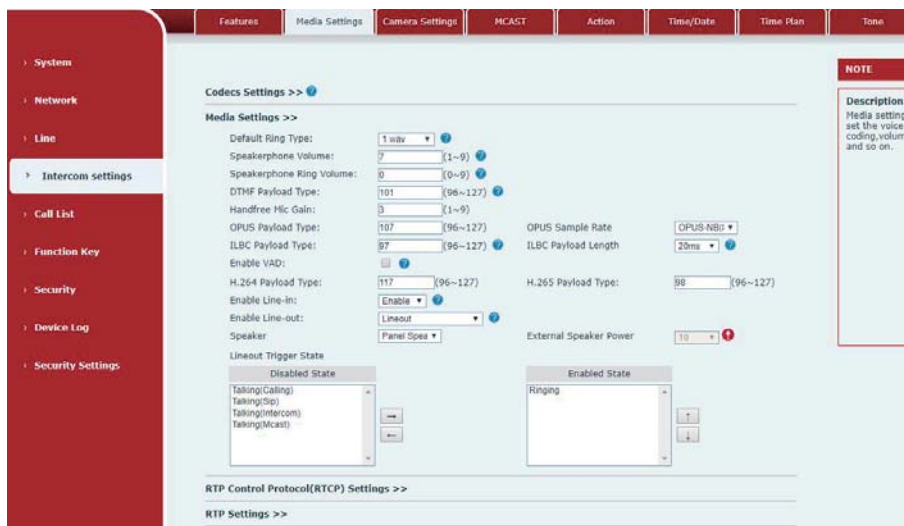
Features | Media Settings | Camera Settings | MCAST | Action | Time/Date | Time Plan | Tone

› System
› Network
› Line
› Intercom settings
› Call List
› Function Key
› Security
› Device Log
› Security Settings

Codecs Settings >>

Media Settings >>

Default Ring Type: 1.wav

Speakerphone Volume: 7 (1~9)

Speakerphone Ring Volume: 0 (0~9)

DTMF Payload Type: 101 (96~127)

Handfree Mic Gain: 3 (1~9)

OPUS Payload Type: 107 (96~127) OPUS Sample Rate OPUS-NB

ILBC Payload Type: 97 (96~127) ILBC Payload Length 20ms

Enable VAD:

H.264 Payload Type: 117 (96~127) H.265 Payload Type: 98 (96~127)

Enable Line-in: Enable

Enable Line-out: Lineout

Speaker Panel Spea External Speaker Power 10

Lineout Trigger State

| Disabled State | Enabled State |
|---|---|
| Talking(Calling) Talking(Sip) Talking(Intercom) Talking(Mcast) | Ringing |

→ ← ↑ ↓

RTP Control Protocol(RTCP) Settings >>

RTP Settings >>

NOTE

Description
Media setting
set the voice
coding,volum
and so on.